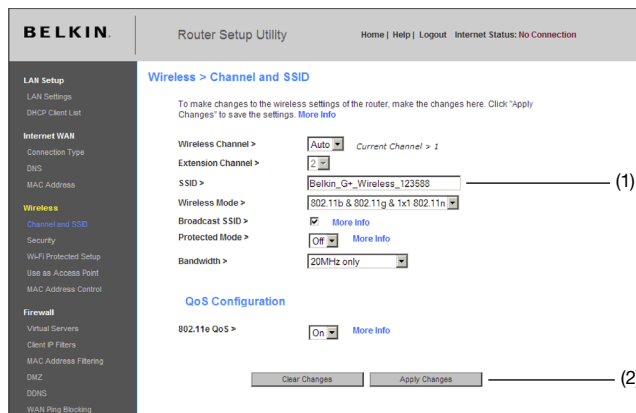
BELKIN.

Router Setup Utility

Home | Help | Logout Internet Status: No Connection

LAN Setup
LAN Settings
DHCP Client List

Internet WAN
Connection Type
DNS
MAC Address

Wireless
Channel and SSID
Security
Wi-Fi Protected Setup
Use as Access Point
MAC Address Control

Firewall
Virtual Servers
Client IP Filters
MAC Address Filtering
DMZ
DDNS
WAN Ping Blocking

Wireless > Channel and SSID

To make changes to the wireless settings of the router, make the changes here. Click "Apply Changes" to save the settings. More Info

Wireless Channel > Auto Current Channel > 1

Extension Channel > 2

SSID > Belkin_G+_Wireless_123588 (1)

Wireless Mode > 802.11b & 802.11g & 1x1 802.11n

Broadcast SSID > More Info

Protected Mode > Off More Info

Bandwidth > 20MHz only

QoS Configuration

802.11e QoS > On More Info

Clear Changes Apply Changes (2